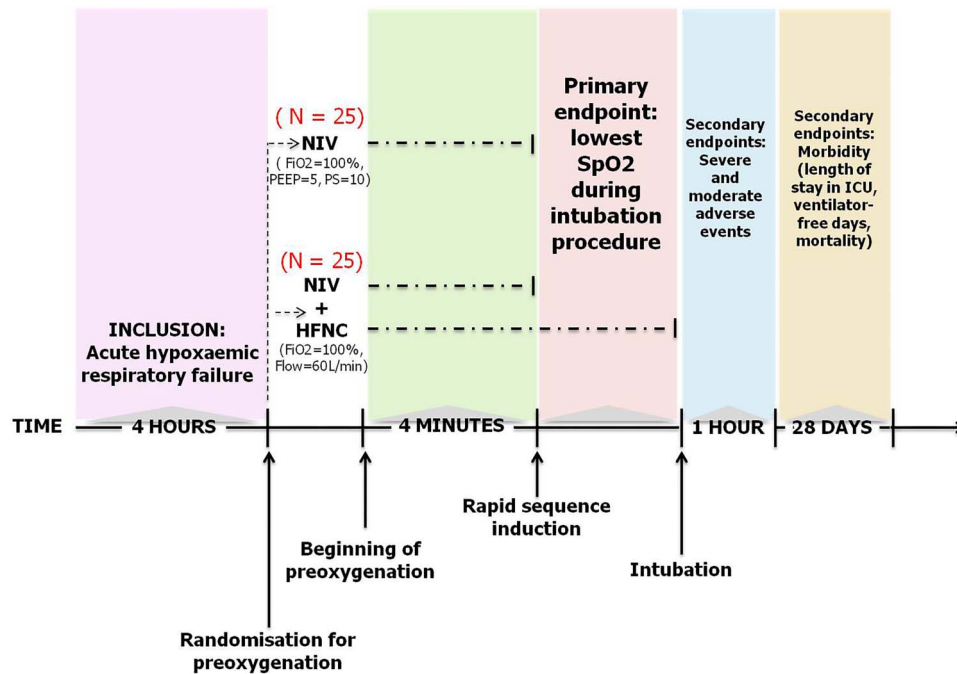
( N = 25)
NIV
( FiO2=100%, PEEP=5, PS=10)

(N = 25)
NIV
+
HFNC
(FiO2=100%, Flow=60L/min)

INCLUSION:
Acute hypoxaemic respiratory failure

Primary endpoint: lowest SpO2 during intubation procedure

Secondary endpoints: Severe and moderate adverse events

Secondary endpoints: Morbidity (length of stay in ICU, ventilator-free days, mortality)

TIME
4 HOURS
4 MINUTES
1 HOUR
28 DAYS

Rapid sequence induction

Beginning of preoxygenation

Intubation

Randomisation for preoxygenation